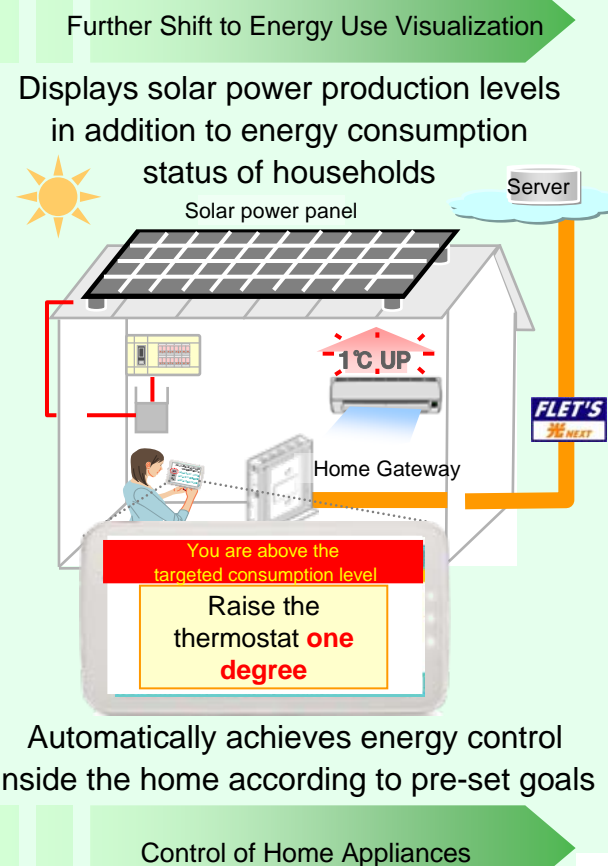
Further Shift to Energy Use Visualization

Displays solar power production levels in addition to energy consumption status of households

Server

Solar power panel

1℃ UP

FLET'S
光 NEXT

Home Gateway

You are above the targeted consumption level

Raise the thermostat one degree

Automatically achieves energy control inside the home according to pre-set goals

Control of Home Appliances